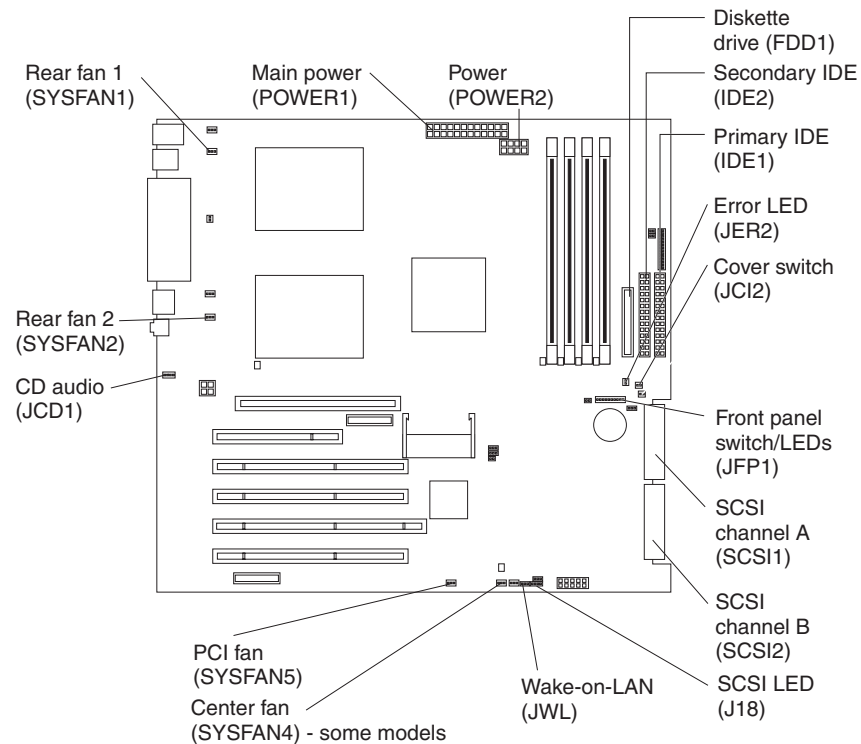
Rear fan 1
(SYSFAN1)

Main power
(POWER1)

Power
(POWER2)

Diskette
drive (FDD1)

Secondary IDE
(IDE2)

Primary IDE
(IDE1)

Error LED
(JER2)

Cover switch
(JCI2)

Rear fan 2
(SYSFAN2)

CD audio
(JCD1)

Front panel
switch/LEDs
(JFP1)

SCSI
channel A
(SCSI1)

SCSI
channel B
(SCSI2)

PCI fan
(SYSFAN5)

Center fan
(SYSFAN4) - some models

Wake-on-LAN
(JWL)

SCSI LED
(J18)